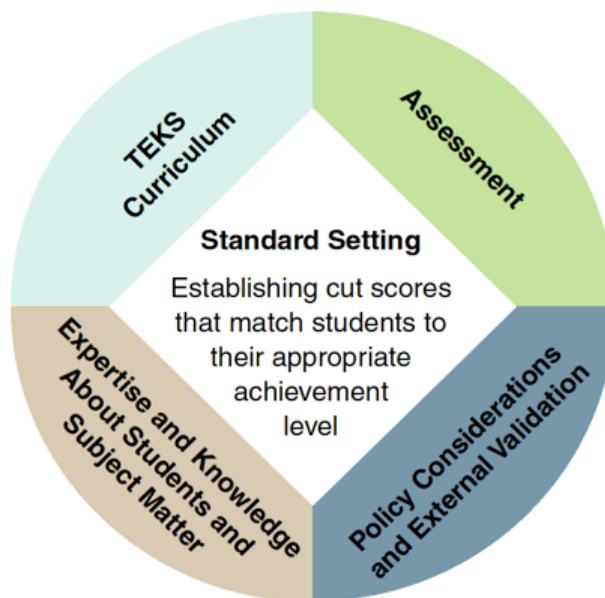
TEKS Curriculum

Assessment

Standard Setting

Establishing cut scores that match students to their appropriate achievement level

Expertise and Knowledge About Students and Subject Matter

Policy Considerations and External Validation